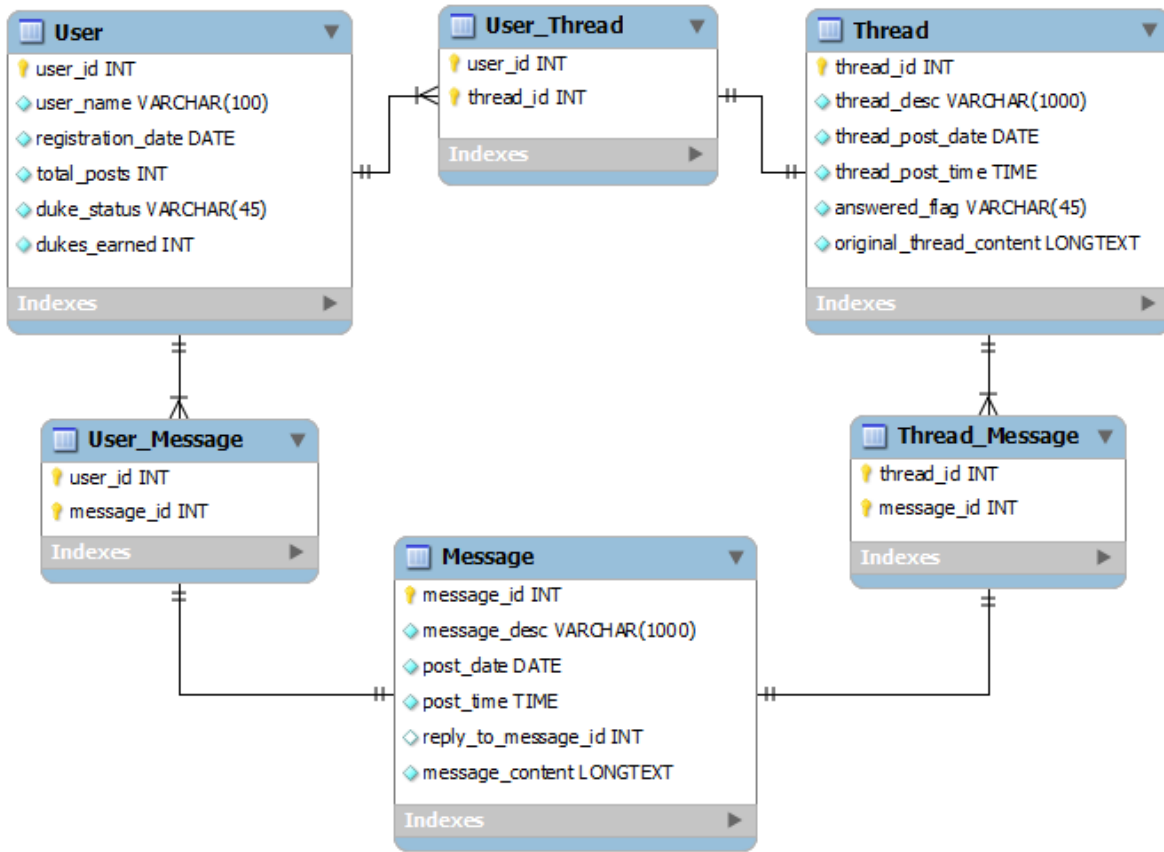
User
user_id INT
user_name VARCHAR(100)
registration_date DATE
total_posts INT
duke_status VARCHAR(45)
dukes_earned INT
Indexes

User_Thread
user_id INT
thread_id INT
Indexes

Thread
thread_id INT
thread_desc VARCHAR(1000)
thread_post_date DATE
thread_post_time TIME
answered_flag VARCHAR(45)
original_thread_content LONGTEXT
Indexes

User_Message
user_id INT
message_id INT
Indexes

Thread_Message
thread_id INT
message_id INT
Indexes

Message
message_id INT
message_desc VARCHAR(1000)
post_date DATE
post_time TIME
reply_to_message_id INT
message_content LONGTEXT
Indexes